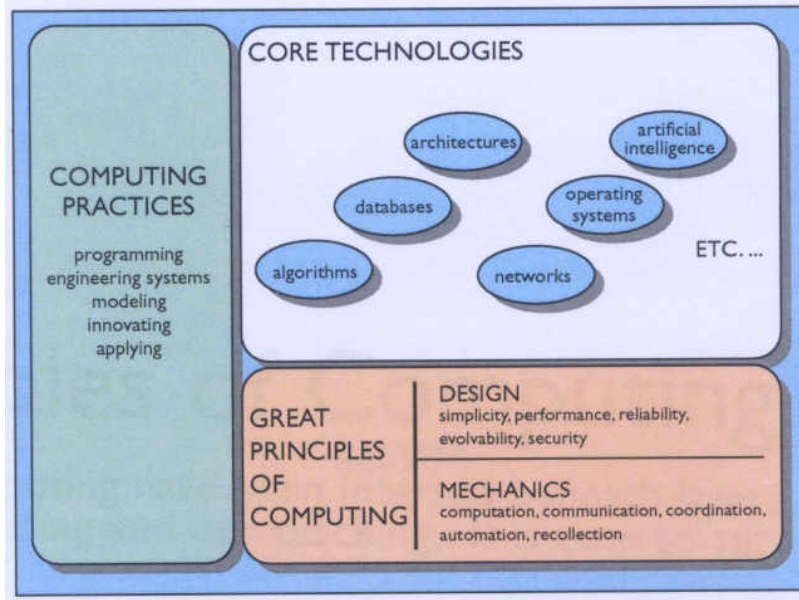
COMPUTING PRACTICES

programming
engineering systems
modeling
innovating
applying

CORE TECHNOLOGIES

architectures

artificial intelligence

databases

operating systems

algorithms

networks

ETC. ...

GREAT PRINCIPLES OF COMPUTING

DESIGN
simplicity, performance, reliability, evolvability, security

MECHANICS
computation, communication, coordination, automation, recollection